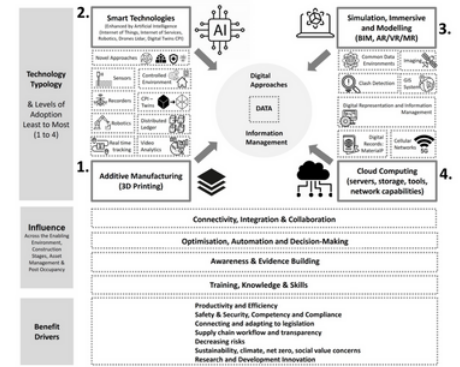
Technology Typology

& Levels of Adoption Least to Most (1 to 4)

2. Smart Technologies
(Enhanced by Artificial Intelligence (Internet of Things, Internet of Services, Robotics, Drones Lidar, Digital Twins CPS)

AI

Novel Approaches

Sensors

Controlled Environment

Recorders

CPS – Twins

Robotics

Distributed Ledger

Real time tracking

Video Analytics

1. Additive Manufacturing (3D Printing)

Digital Approaches

DATA

Information Management

3. Simulation, Immersive and Modelling (BIM, AR/VR/MR)

Common Data Environment

Imaging

Clash Detection

GIS Systems

Digital Representation and Information Management

Digital Records Materials

Cellular Networks

4. Cloud Computing (servers, storage, tools, network capabilities)

Influence
Across the Enabling Environment, Construction Stages, Asset Management & Post Occupancy

Connectivity, Integration & Collaboration

Optimisation, Automation and Decision-Making

Awareness & Evidence Building

Training, Knowledge & Skills

Benefit Drivers

Productivity and Efficiency
Safety & Security, Competency and Compliance
Connecting and adapting to legislation
Supply chain workflow and transparency
Decreasing risks
Sustainability, climate, net zero, social value concerns
Research and Development Innovation